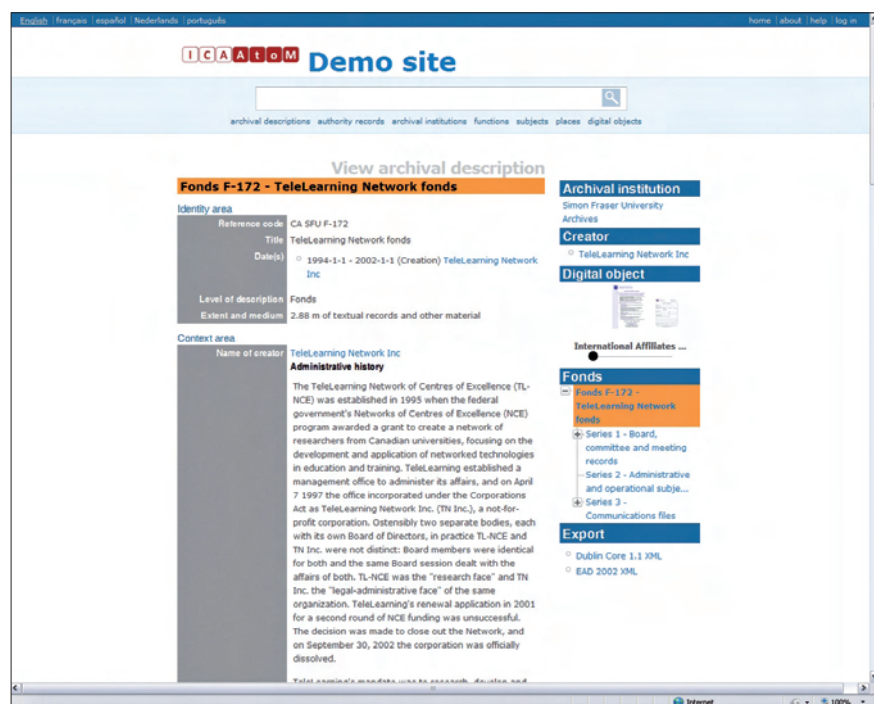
English | français | español | Nederlands | português

home | about | help | log in

ICAAtoM Demo site

archival descriptions authority records archival institutions functions subjects places digital objects

View archival description

Fonds F-172 - TeleLearning Network fonds

Identity area

| | |
|---|---|
| Reference code | CA SFU F-172 |
| Title | TeleLearning Network fonds |
| Date(s) | 1994-1-1 - 2002-1-1 (Creation) TeleLearning Network Inc |
| Level of description | Fonds |
| Extent and medium | 2.88 m of textual records and other material |

Context area

Name of creator TeleLearning Network Inc

Administrative history

The TeleLearning Network of Centres of Excellence (TL-NCE) was established in 1995 when the federal government's Networks of Centres of Excellence (NCE) program awarded a grant to create a network of researchers from Canadian universities, focusing on the development and application of networked technologies in education and training. TeleLearning established a management office to administer its affairs, and on April 7 1997 the office incorporated under the Corporations Act as TeleLearning Network Inc. (TN Inc.), a not-for-profit corporation. Ostensibly two separate bodies, each with its own Board of Directors, in practice TL-NCE and TN Inc. were not distinct: Board members were identical for both and the same Board session dealt with the affairs of both. TL-NCE was the "research face" and TN Inc. the "legal-administrative face" of the same organization. TeleLearning's renewal application in 2001 for a second round of NCE funding was unsuccessful. The decision was made to close out the Network, and on September 30, 2002 the corporation was officially dissolved.

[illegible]

Archival institution
Simon Fraser University Archives

Creator
TeleLearning Network Inc

Digital object
International Affiliates ...

Fonds
Fonds F-172 - TeleLearning Network fonds
Series 1 - Board, committee and meeting records
Series 2 - Administrative and operational subje...
Series 3 - Communications files

Export
Dublin Core 1.1 XML
EAD 2002 XML

Internet
100%